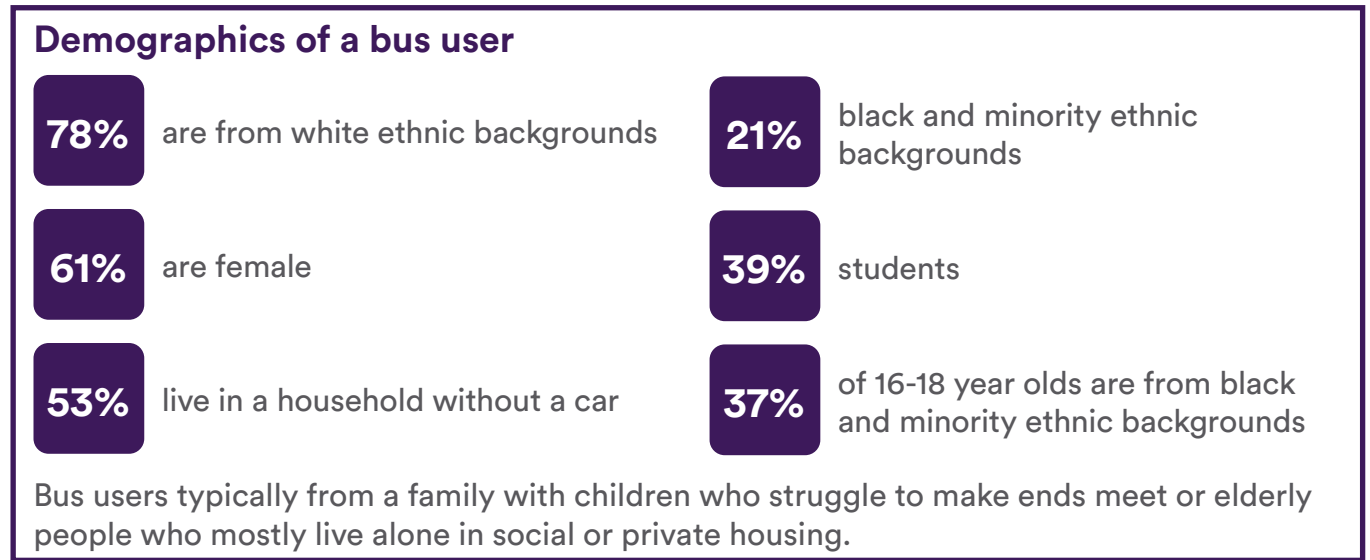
Demographics of a bus user

78% are from white ethnic backgrounds

61% are female

53% live in a household without a car

21% black and minority ethnic backgrounds

39% students

37% of 16-18 year olds are from black and minority ethnic backgrounds

Bus users typically from a family with children who struggle to make ends meet or elderly people who mostly live alone in social or private housing.